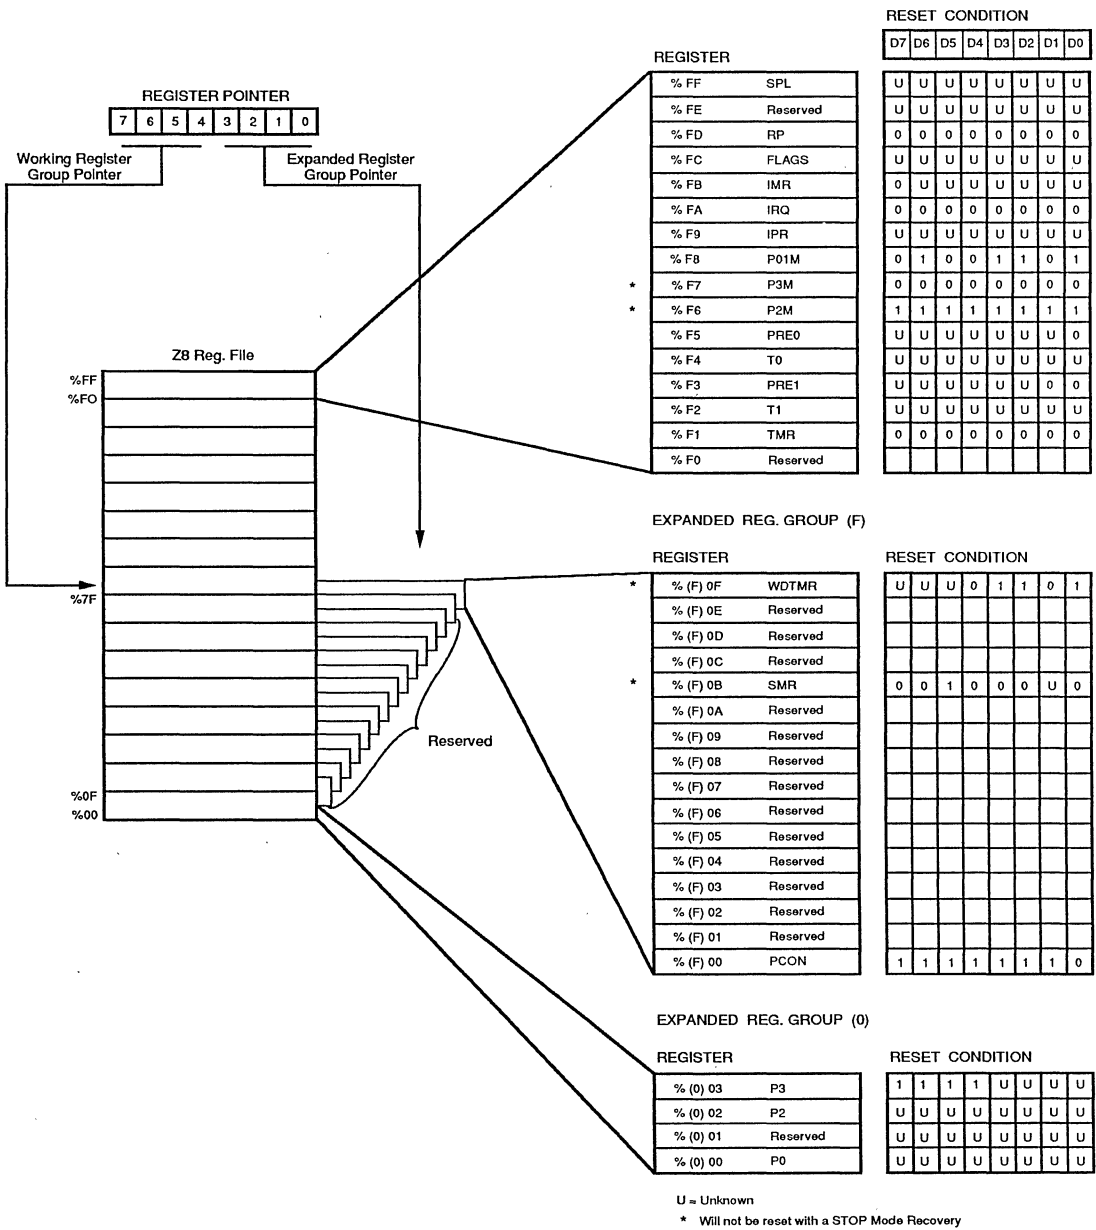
REGISTER POINTER

| 7 | 6 | 5 | 4 | 3 | 2 | 1 | 0 |
|---|---|---|---|---|---|---|---|

Working Register Group Pointer

Expanded Register Group Pointer

Z8 Reg. File

%FF
%FO
%7F
%0F
%00

Reserved

RESET CONDITION

| REGISTER | | | D7 | D6 | D5 | D4 | D3 | D2 | D1 | D0 |
|---|---|---|---|---|---|---|---|---|---|---|
| | % FF | SPL | U | U | U | U | U | U | U | U |
| | % FE | Reserved | U | U | U | U | U | U | U | U |
| | % FD | RP | 0 | 0 | 0 | 0 | 0 | 0 | 0 | 0 |
| | % FC | FLAGS | U | U | U | U | U | U | U | U |
| | % FB | IMR | 0 | U | U | U | U | U | U | U |
| | % FA | IRQ | 0 | 0 | 0 | 0 | 0 | 0 | 0 | 0 |
| | % F9 | IPR | U | U | U | U | U | U | U | U |
| | % F8 | P01M | 0 | 1 | 0 | 0 | 1 | 1 | 0 | 1 |
| * | % F7 | P3M | 0 | 0 | 0 | 0 | 0 | 0 | 0 | 0 |
| * | % F6 | P2M | 1 | 1 | 1 | 1 | 1 | 1 | 1 | 1 |
| | % F5 | PRE0 | U | U | U | U | U | U | U | 0 |
| | % F4 | T0 | U | U | U | U | U | U | U | U |
| | % F3 | PRE1 | U | U | U | U | U | U | 0 | 0 |
| | % F2 | T1 | U | U | U | U | U | U | U | U |
| | % F1 | TMR | 0 | 0 | 0 | 0 | 0 | 0 | 0 | 0 |
| | % F0 | Reserved | | | | | | | | |

EXPANDED REG. GROUP (F)

REGISTER

RESET CONDITION

| | | | | | | | | | | |
|---|---|---|---|---|---|---|---|---|---|---|
| * | % (F) 0F | WDTMR | U | U | U | 0 | 1 | 1 | 0 | 1 |
| | % (F) 0E | Reserved | | | | | | | | |
| | % (F) 0D | Reserved | | | | | | | | |
| | % (F) 0C | Reserved | | | | | | | | |
| * | % (F) 0B | SMR | 0 | 0 | 1 | 0 | 0 | 0 | U | 0 |
| | % (F) 0A | Reserved | | | | | | | | |
| | % (F) 09 | Reserved | | | | | | | | |
| | % (F) 08 | Reserved | | | | | | | | |
| | % (F) 07 | Reserved | | | | | | | | |
| | % (F) 06 | Reserved | | | | | | | | |
| | % (F) 05 | Reserved | | | | | | | | |
| | % (F) 04 | Reserved | | | | | | | | |
| | % (F) 03 | Reserved | | | | | | | | |
| | % (F) 02 | Reserved | | | | | | | | |
| | % (F) 01 | Reserved | | | | | | | | |
| | % (F) 00 | PCON | 1 | 1 | 1 | 1 | 1 | 1 | 1 | 0 |

EXPANDED REG. GROUP (0)

REGISTER

RESET CONDITION

| | | | | | | | | | |
|---|---|---|---|---|---|---|---|---|---|
| % (0) 03 | P3 | 1 | 1 | 1 | 1 | U | U | U | U |
| % (0) 02 | P2 | U | U | U | U | U | U | U | U |
| % (0) 01 | Reserved | U | U | U | U | U | U | U | U |
| % (0) 00 | P0 | U | U | U | U | U | U | U | U |

U = Unknown

* Will not be reset with a STOP Mode Recovery